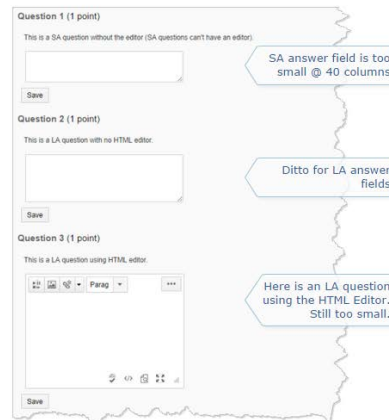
Question 1 (1 point)

This is a SA question without the editor (SA questions can't have an editor).

Save

Question 2 (1 point)

This is a LA question with no HTML editor.

Save

Question 3 (1 point)

This is a LA question using HTML editor.

Parag

Save

SA answer field is too small @ 40 columns

Ditto for LA answer fields

Here is an LA question using the HTML Editor. Still too small.